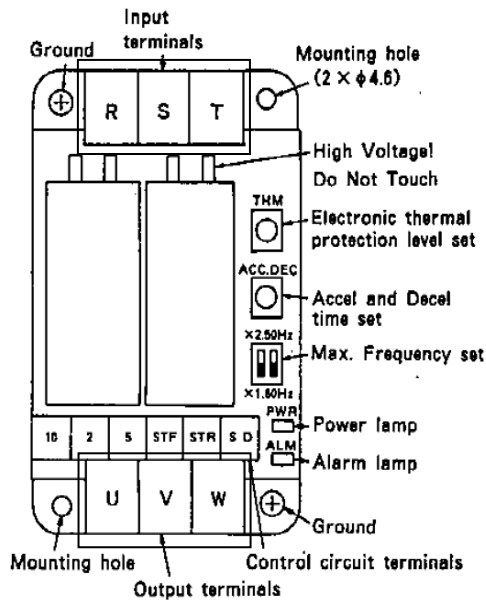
Input terminals

Ground

Mounting hole ($2 \times \phi 4.6$)

R S T

High Voltage! Do Not Touch

THM

Electronic thermal protection level set

ACC.DEC

Accel and Decel time set

×2.50Hz

Max. Frequency set

×1.50Hz

PWR

Power lamp

ALM

Alarm lamp

10 2 5 STF STR SD

U V W

Ground

Mounting hole

Control circuit terminals

Output terminals